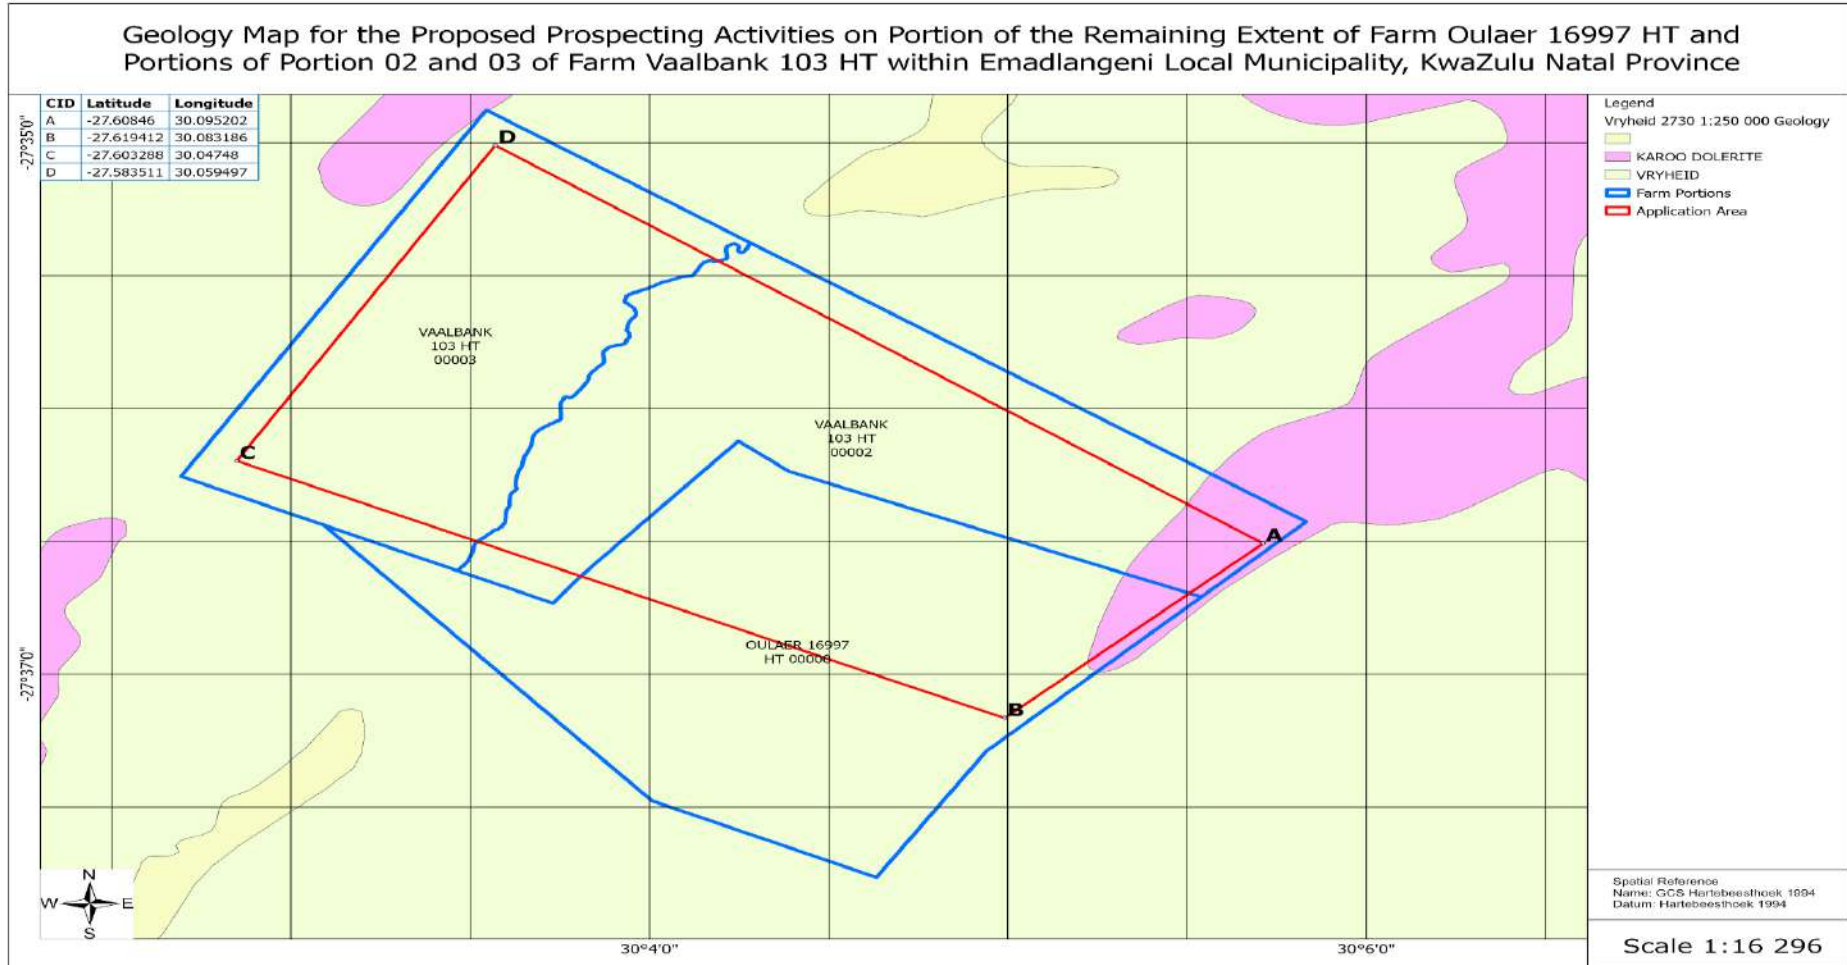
Geology Map for the Proposed Prospecting Activities on Portion of the Remaining Extent of Farm Oulaer 16997 HT and Portions of Portion 02 and 03 of Farm Vaalbank 103 HT within Emadlangeni Local Municipality, KwaZulu Natal Province

| CID | Latitude | Longitude |
|---|---|---|
| A | -27.60846 | 30.095202 |
| B | -27.619412 | 30.083186 |
| C | -27.603288 | 30.04748 |
| D | -27.583511 | 30.059497 |

-27°35'0"

-27°37'0"

D

C

A

B

VAALBANK 103 HT 00003

VAALBANK 103 HT 00002

OULAER 16997 HT 00000

N
W E
S

30°4'0"

30°6'0"

Legend
Vryheid 2730 1:250 000 Geology
KAROO DOLERITE
VRYHEID
Farm Portions
Application Area

Spatial Reference
Name: GCS Hartebeesthoek 1994
Datum: Hartebeesthoek 1994

Scale 1:16 296